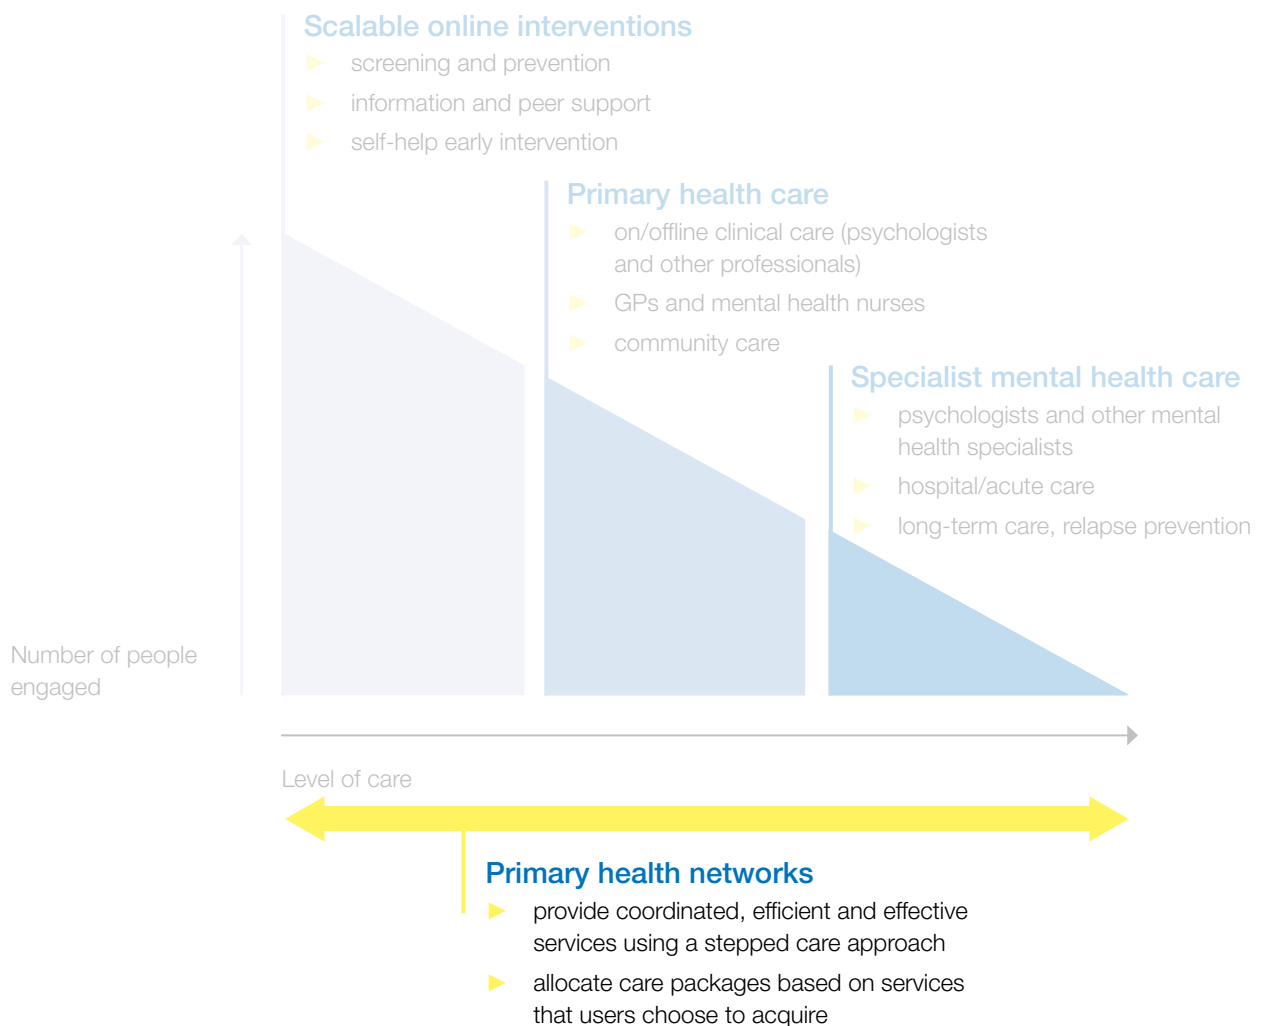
Scalable online interventions
screening and prevention
information and peer support
self-help early intervention

Primary health care
on/offline clinical care (psychologists and other professionals)
GPs and mental health nurses
community care

Specialist mental health care
psychologists and other mental health specialists
hospital/acute care
long-term care, relapse prevention

Number of people engaged

Level of care

Primary health networks
provide coordinated, efficient and effective services using a stepped care approach
allocate care packages based on services that users choose to acquire